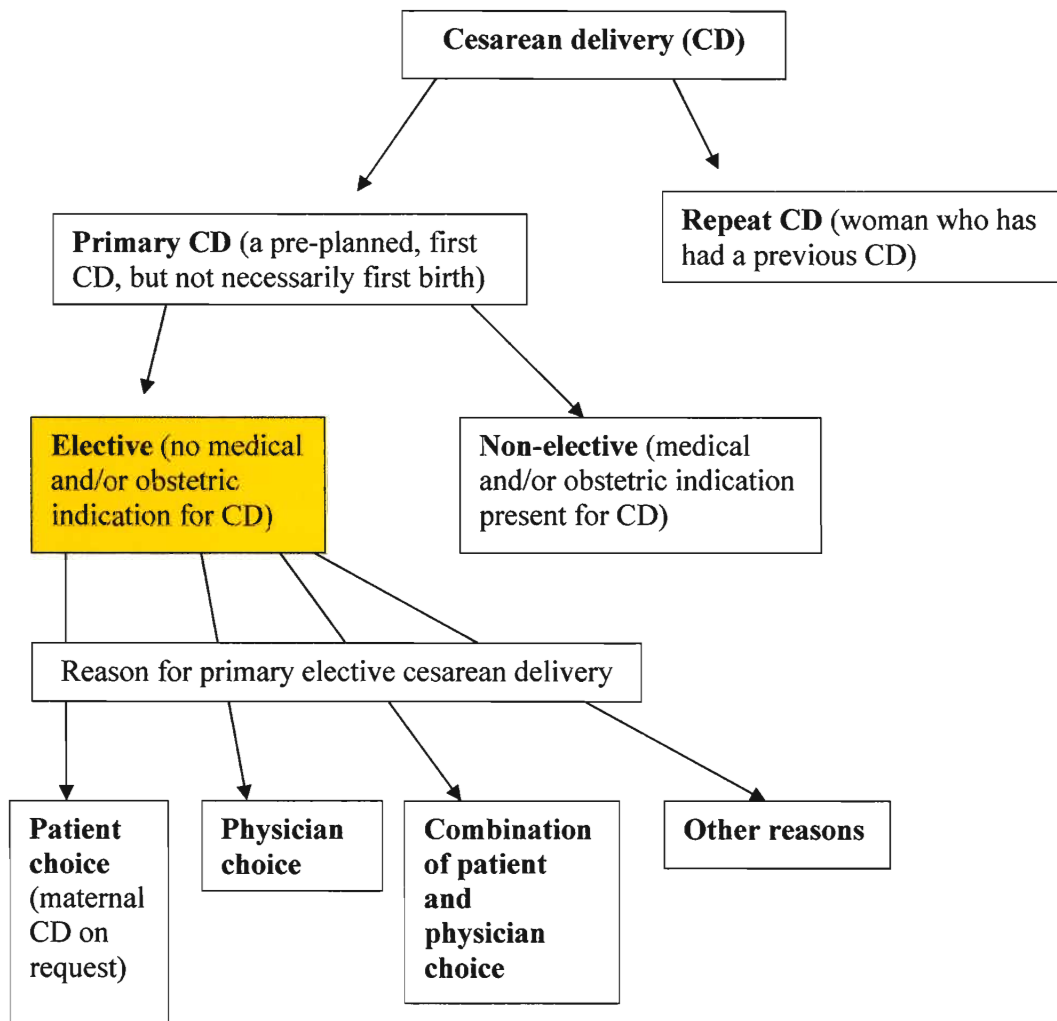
Cesarean delivery (CD)

Primary CD (a pre-planned, first CD, but not necessarily first birth)

Repeat CD (woman who has had a previous CD)

Elective (no medical and/or obstetric indication for CD)

Non-elective (medical and/or obstetric indication present for CD)

Reason for primary elective cesarean delivery

Patient choice (maternal CD on request)

Physician choice

Combination of patient and physician choice

Other reasons